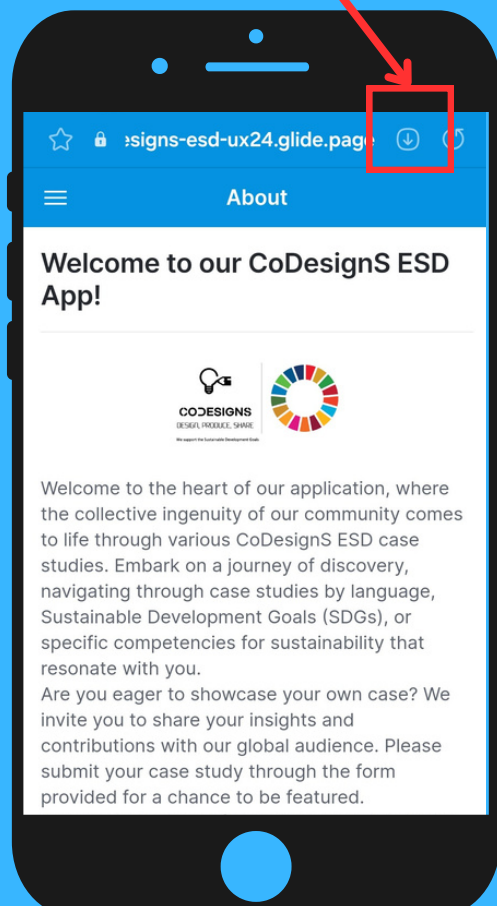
:signs-esd-ux24.glide.page

About

Welcome to our CoDesignS ESD App!

CODESIGNS
DESIGN, PRODUCE, SHARE
We support the Sustainable Development Goals

Welcome to the heart of our application, where the collective ingenuity of our community comes to life through various CoDesignS ESD case studies. Embark on a journey of discovery, navigating through case studies by language, Sustainable Development Goals (SDGs), or specific competencies for sustainability that resonate with you.
Are you eager to showcase your own case? We invite you to share your insights and contributions with our global audience. Please submit your case study through the form provided for a chance to be featured.